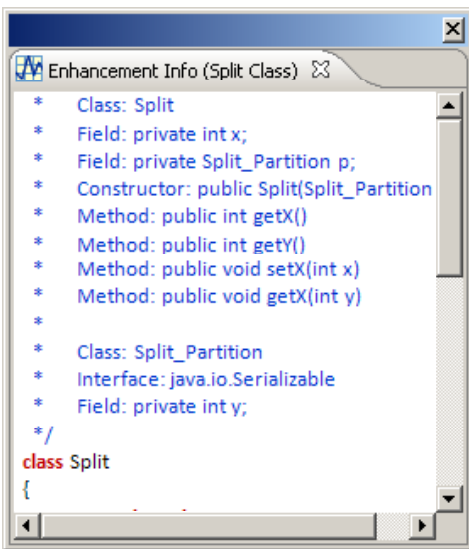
Enhancement Info (Split Class)

*   Class: Split
*   Field: private int x;
*   Field: private Split_Partition p;
*   Constructor: public Split(Split_Partition
*   Method: public int getX()
*   Method: public int getY()
*   Method: public void setX(int x)
*   Method: public void getX(int y)
*
*   Class: Split_Partition
*   Interface: java.io.Serializable
*   Field: private int y;
*/
class Split
{